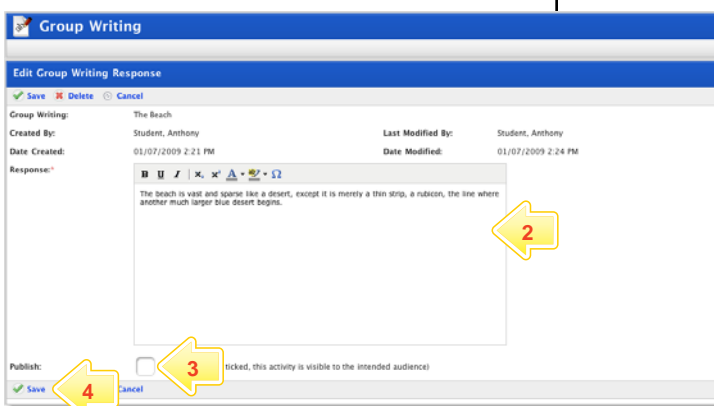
Group Writing

Edit Group Writing Response

Save Delete Cancel

| Group Writing: | The Beach | | |
|---|---|---|---|
| Created By: | Student, Anthony | Last Modified By: | Student, Anthony |
| Date Created: | 01/07/2009 2:21 PM | Date Modified: | 01/07/2009 2:24 PM |

Response:*

B U I | $x_2$ $x^2$ A ▾ ▾ Ω

The beach is vast and sparse like a desert, except it is merely a thin strip, a rubicon, the line where another much larger blue desert begins.

2

Publish: 3 ticked, this activity is visible to the intended audience)

Save 4 Cancel